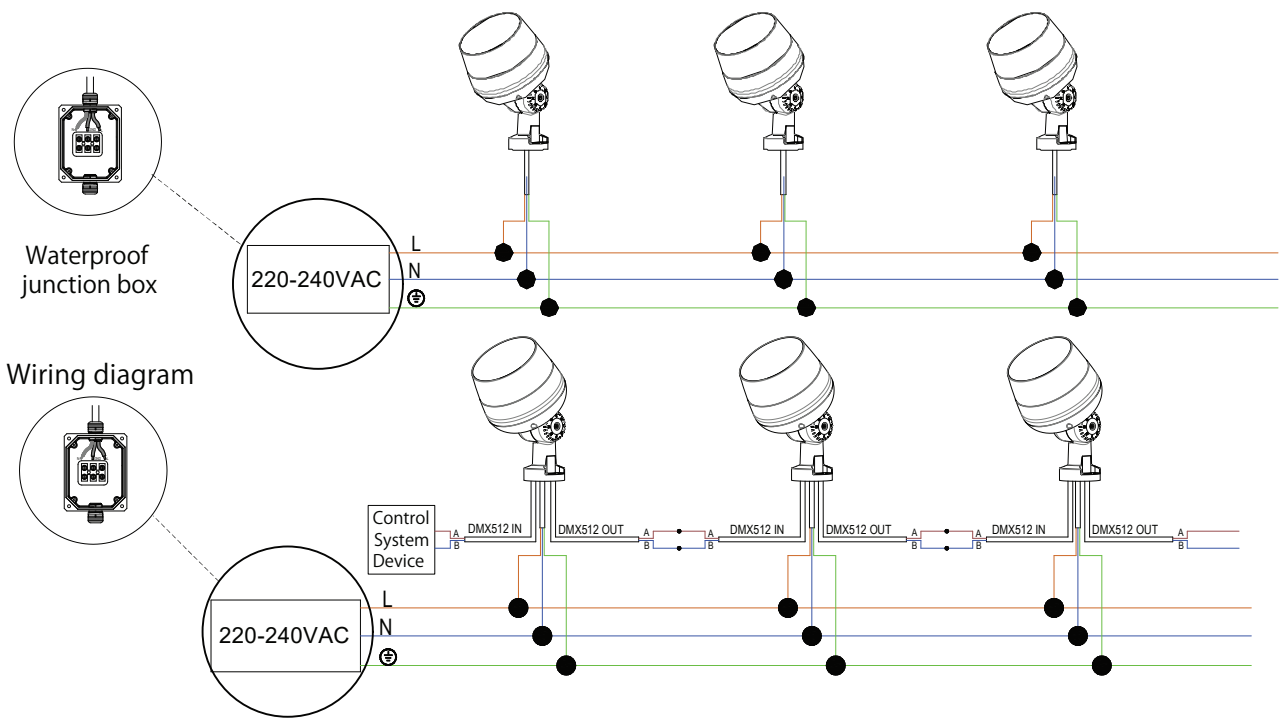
Waterproof junction box

220-240VAC

L

N

⏚

Wiring diagram

Control System Device

A
B

DMX512 IN

DMX512 OUT

A
B

A
B

DMX512 IN

DMX512 OUT

A
B

A
B

DMX512 IN

DMX512 OUT

A
B

220-240VAC

L

N

⏚